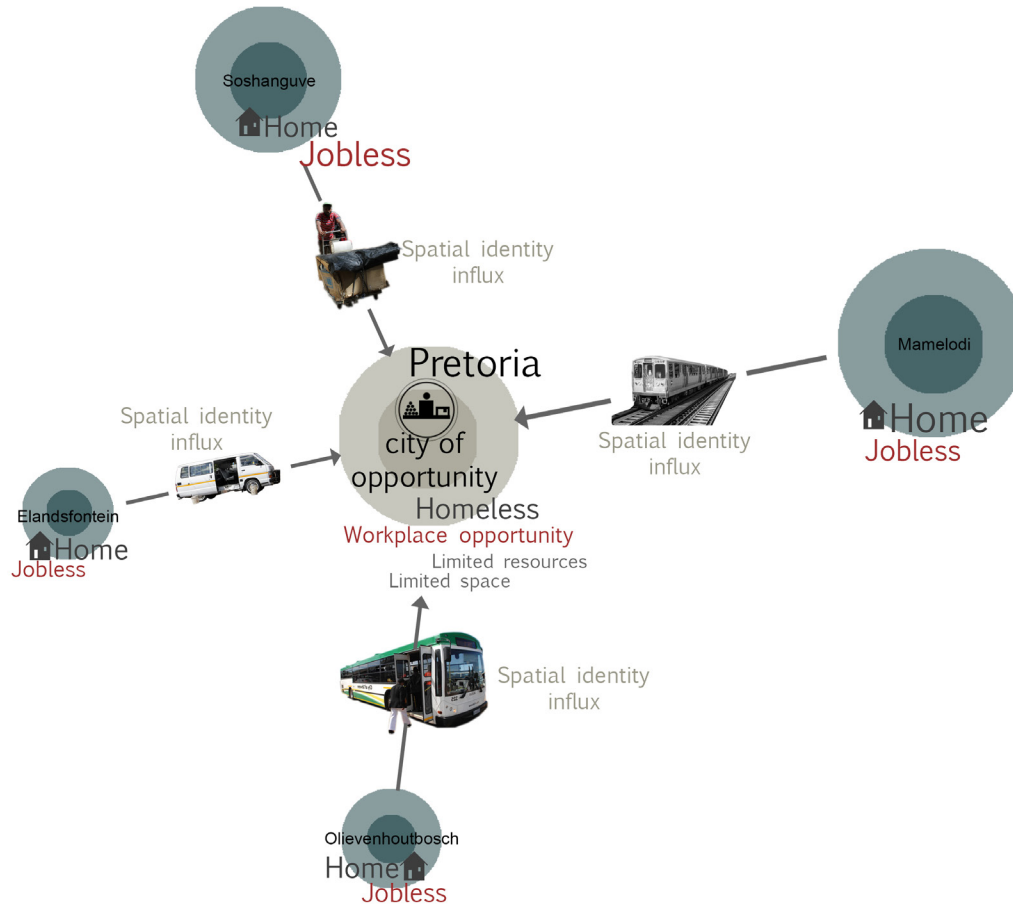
Soshanguve
Home
Jobless

Spatial identity influx

Mamelodi
Home
Jobless

Pretoria
city of opportunity
Homeless
Workplace opportunity
Limited resources
Limited space

Spatial identity influx

Spatial identity influx

Elandsfontein
Home
Jobless

Spatial identity influx

Olievenhoutbosch
Home
Jobless